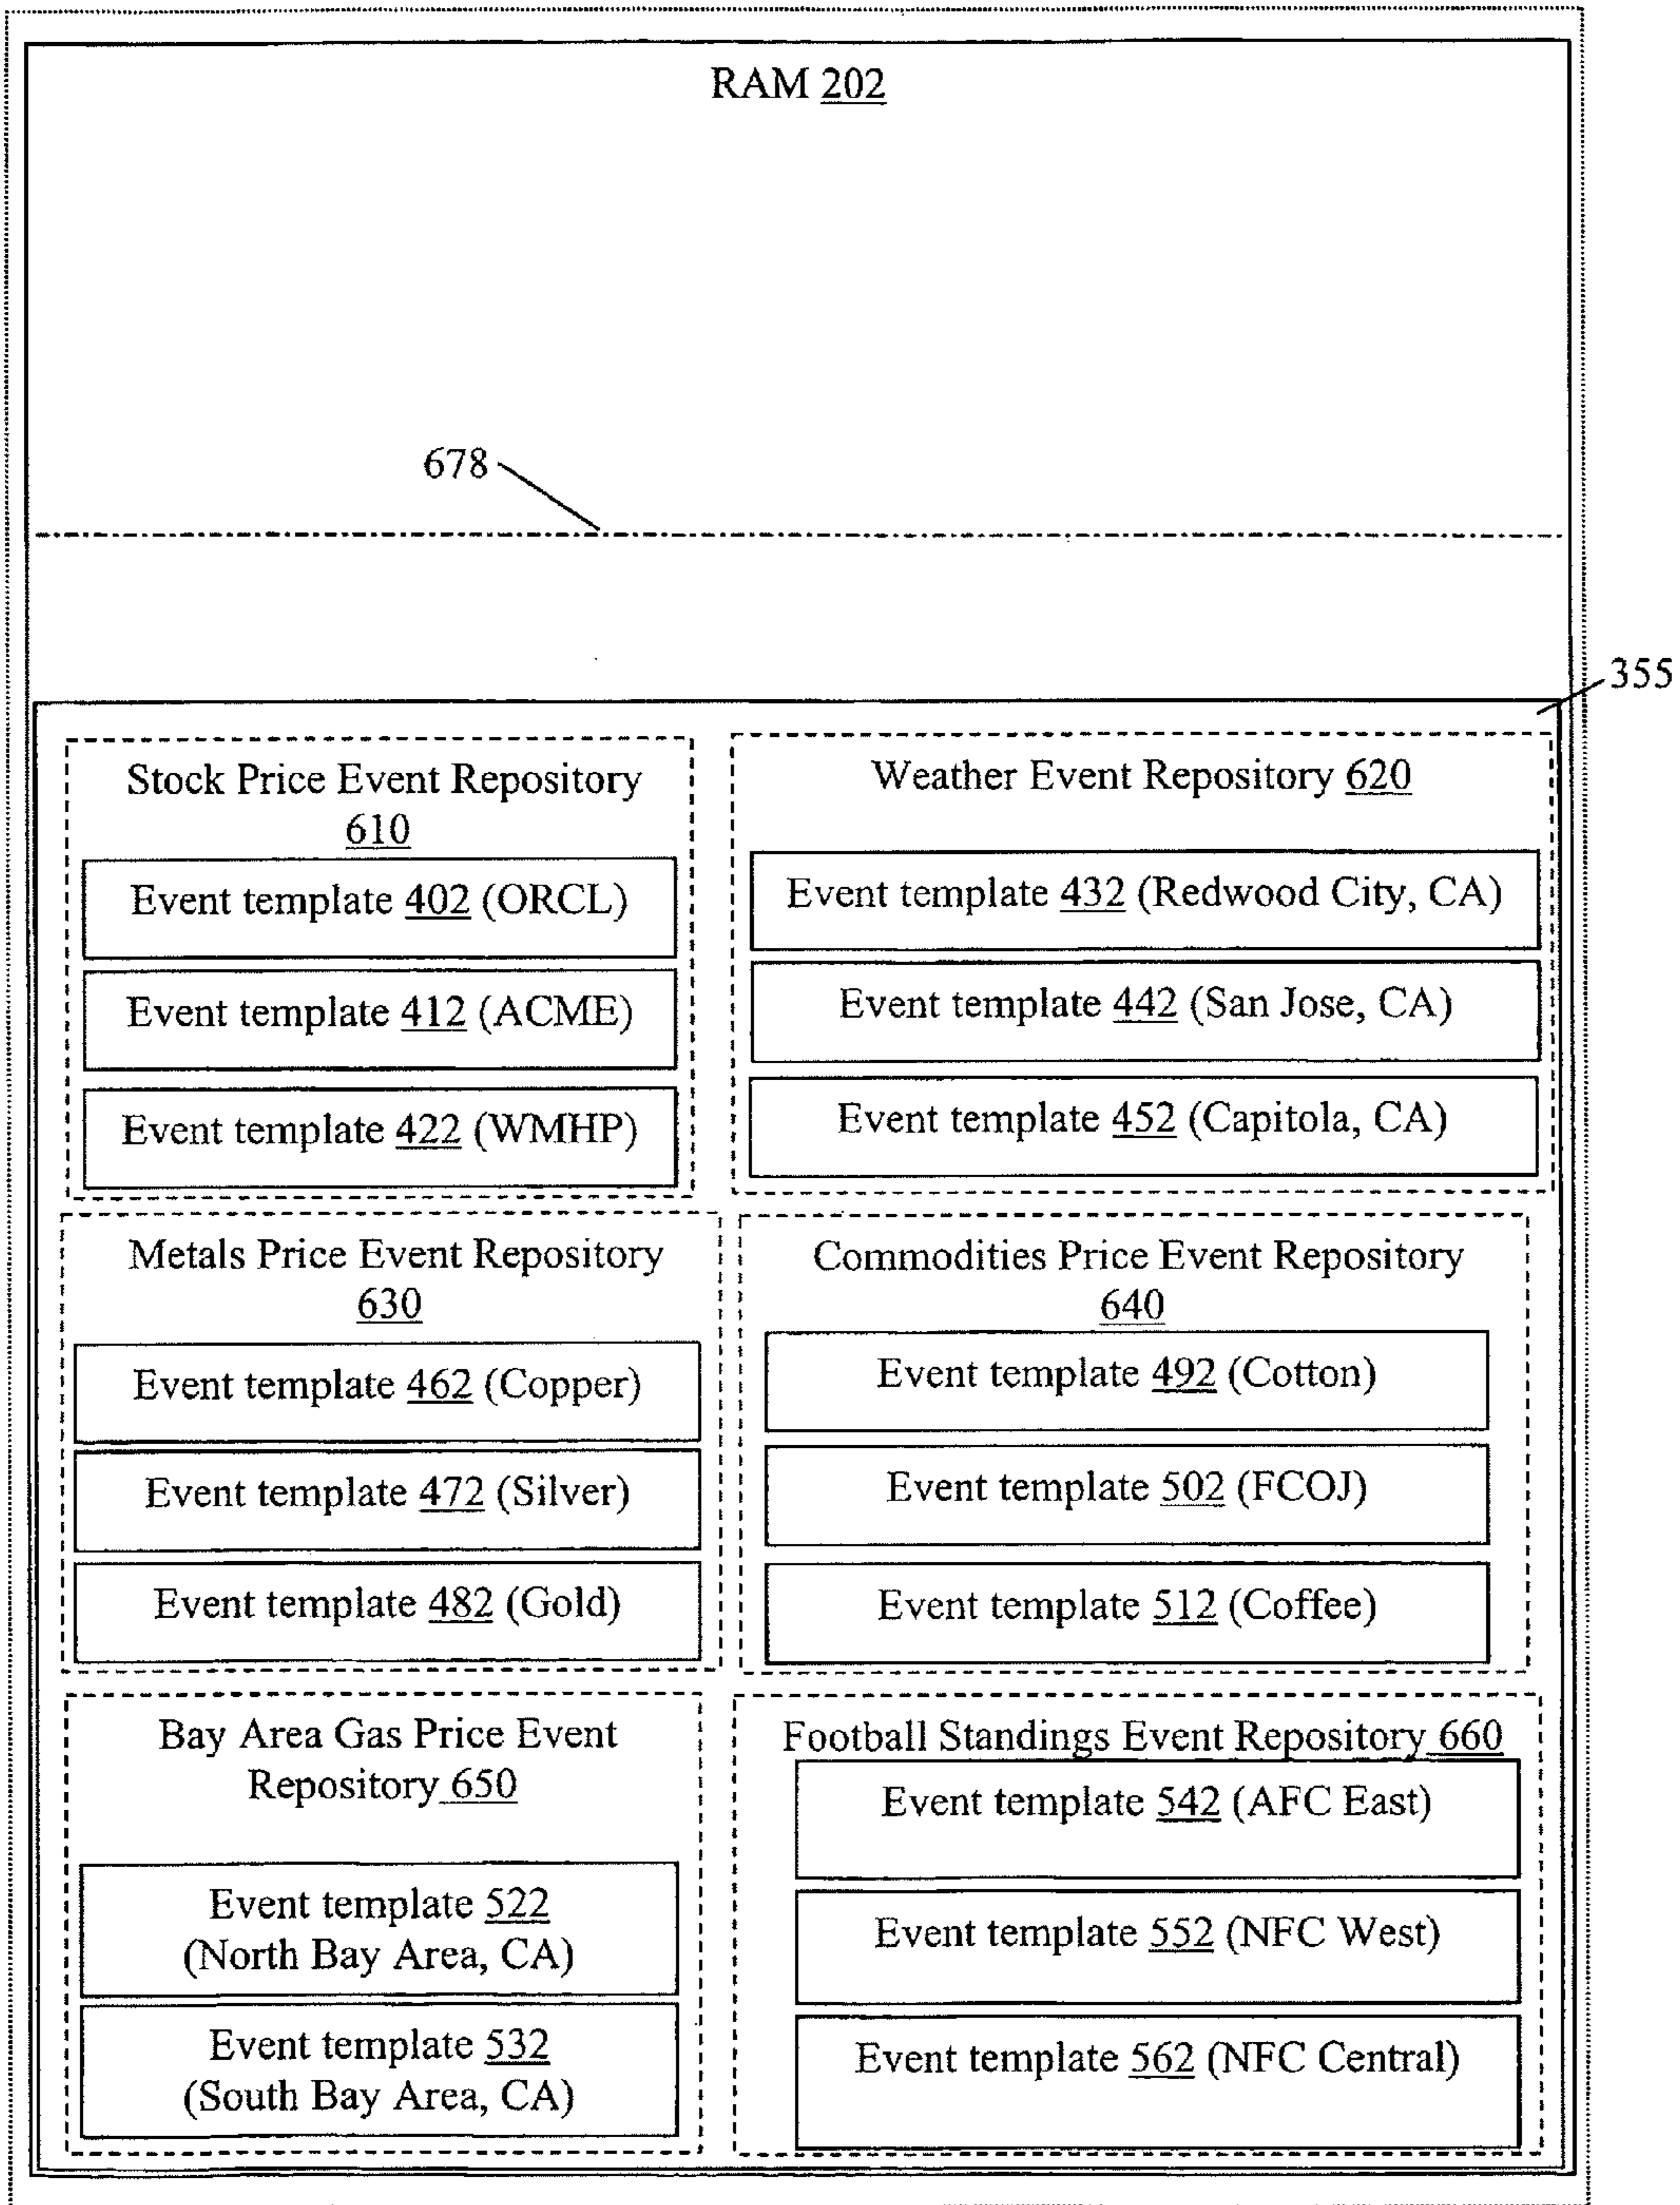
RAM 202

678

355

Stock Price Event Repository 610

Event template 402 (ORCL)

Event template 412 (ACME)

Event template 422 (WMHP)

Weather Event Repository 620

Event template 432 (Redwood City, CA)

Event template 442 (San Jose, CA)

Event template 452 (Capitola, CA)

Metals Price Event Repository 630

Event template 462 (Copper)

Event template 472 (Silver)

Event template 482 (Gold)

Commodities Price Event Repository 640

Event template 492 (Cotton)

Event template 502 (FCOJ)

Event template 512 (Coffee)

Bay Area Gas Price Event Repository 650

Event template 522 (North Bay Area, CA)

Event template 532 (South Bay Area, CA)

Football Standings Event Repository 660

Event template 542 (AFC East)

Event template 552 (NFC West)

Event template 562 (NFC Central)